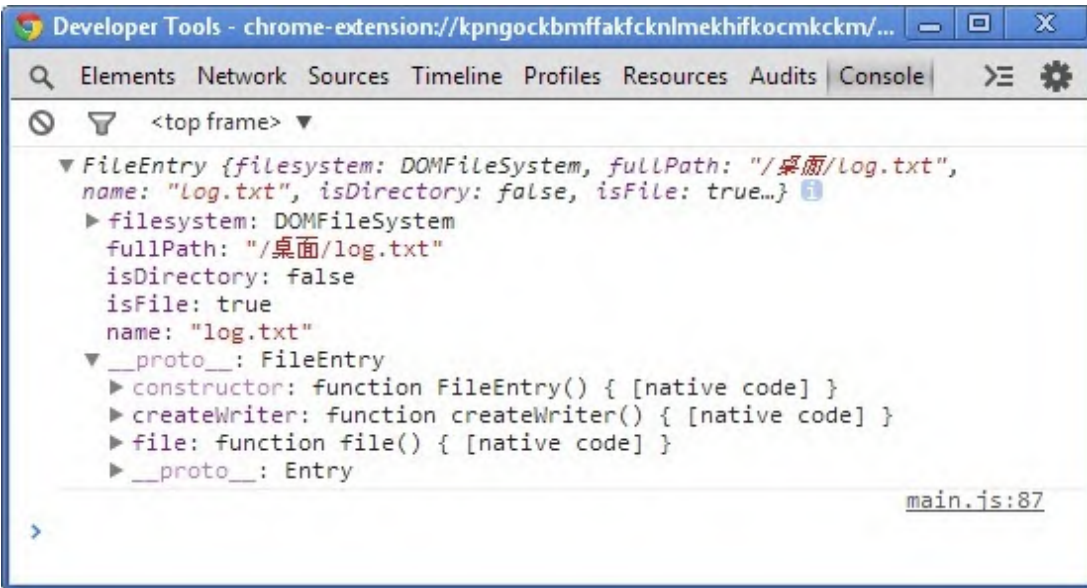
Developer Tools - chrome-extension://kpngockbmffakfcknlmekhifkocmkckm/...

Elements Network Sources Timeline Profiles Resources Audits Console

<top frame> ▼

▼ FileEntry {filesystem: DOMFileSystem, fullPath: "/桌面/log.txt", name: "log.txt", isDirectory: false, isFile: true…}
▶ filesystem: DOMFileSystem
fullPath: "/桌面/log.txt"
isDirectory: false
isFile: true
name: "log.txt"
▼ __proto__: FileEntry
▶ constructor: function FileEntry() { [native code] }
▶ createWriter: function createWriter() { [native code] }
▶ file: function file() { [native code] }
▶ __proto__: Entry

main.js:87

>